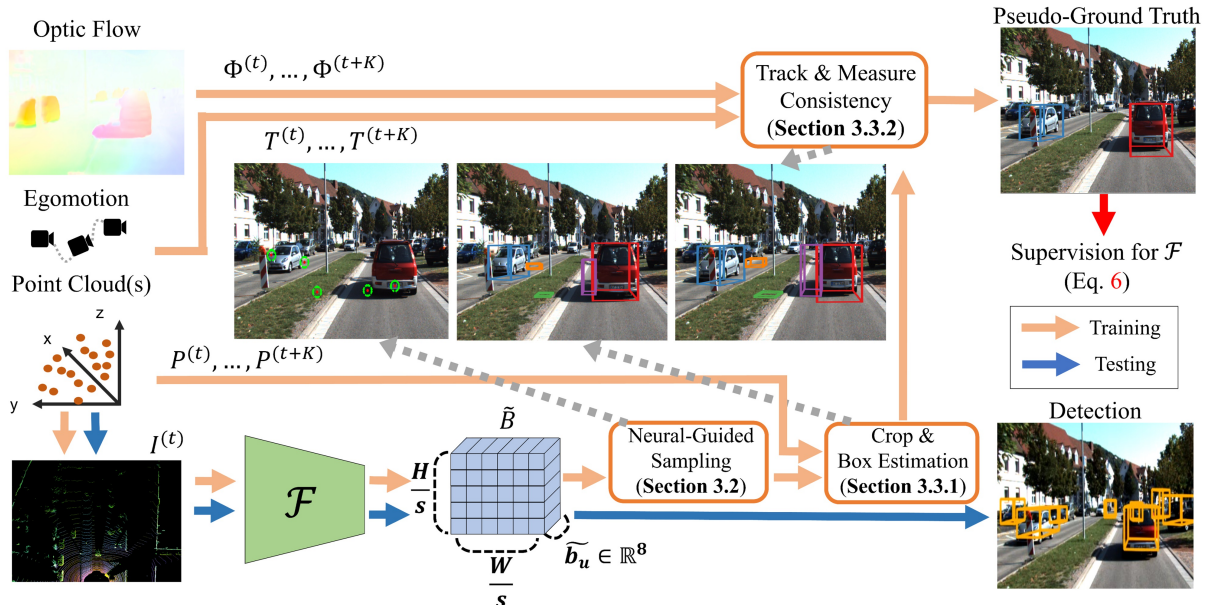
Optic Flow

$\Phi^{(t)}, \dots, \Phi^{(t+K)}$

Track & Measure Consistency (**Section 3.3.2**)

Pseudo-Ground Truth

$T^{(t)}, \dots, T^{(t+K)}$

Egomotion

Point Cloud(s)

Supervision for $\mathcal{F}$ (Eq. 6)

z

x

y

$P^{(t)}, \dots, P^{(t+K)}$

Training

Testing

$\widetilde{B}$

$I^{(t)}$

$\mathcal{F}$

$\frac{H}{s}$

Neural-Guided Sampling (**Section 3.2**)

Crop & Box Estimation (**Section 3.3.1**)

Detection

$\widetilde{b_u} \in \mathbb{R}^8$

$\frac{W}{s}$